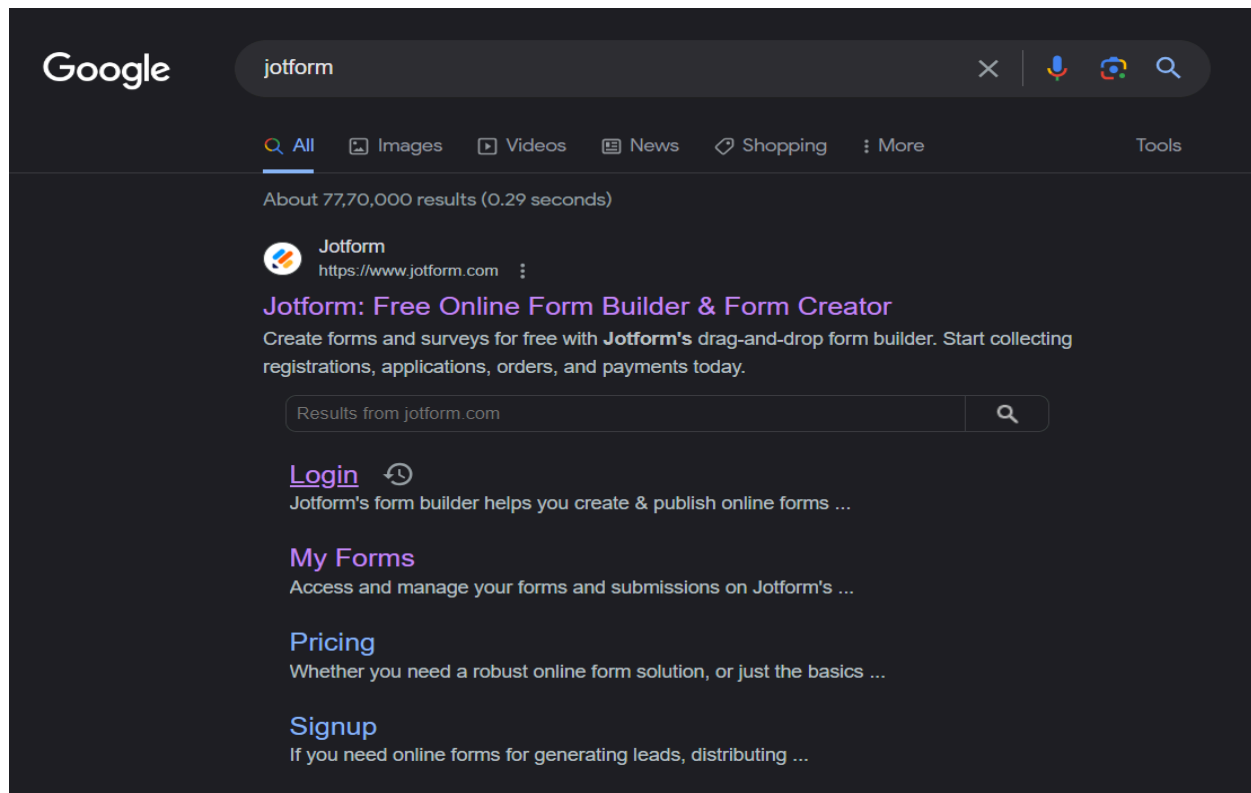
Google

jotform

All Images Videos News Shopping More Tools

About 77,70,000 results (0.29 seconds)

Jotform
https://www.jotform.com

Jotform: Free Online Form Builder & Form Creator

Create forms and surveys for free with **Jotform's** drag-and-drop form builder. Start collecting registrations, applications, orders, and payments today.

Results from jotform.com

Login
Jotform's form builder helps you create & publish online forms ...

My Forms
Access and manage your forms and submissions on Jotform's ...

Pricing
Whether you need a robust online form solution, or just the basics ...

Signup
If you need online forms for generating leads, distributing ...